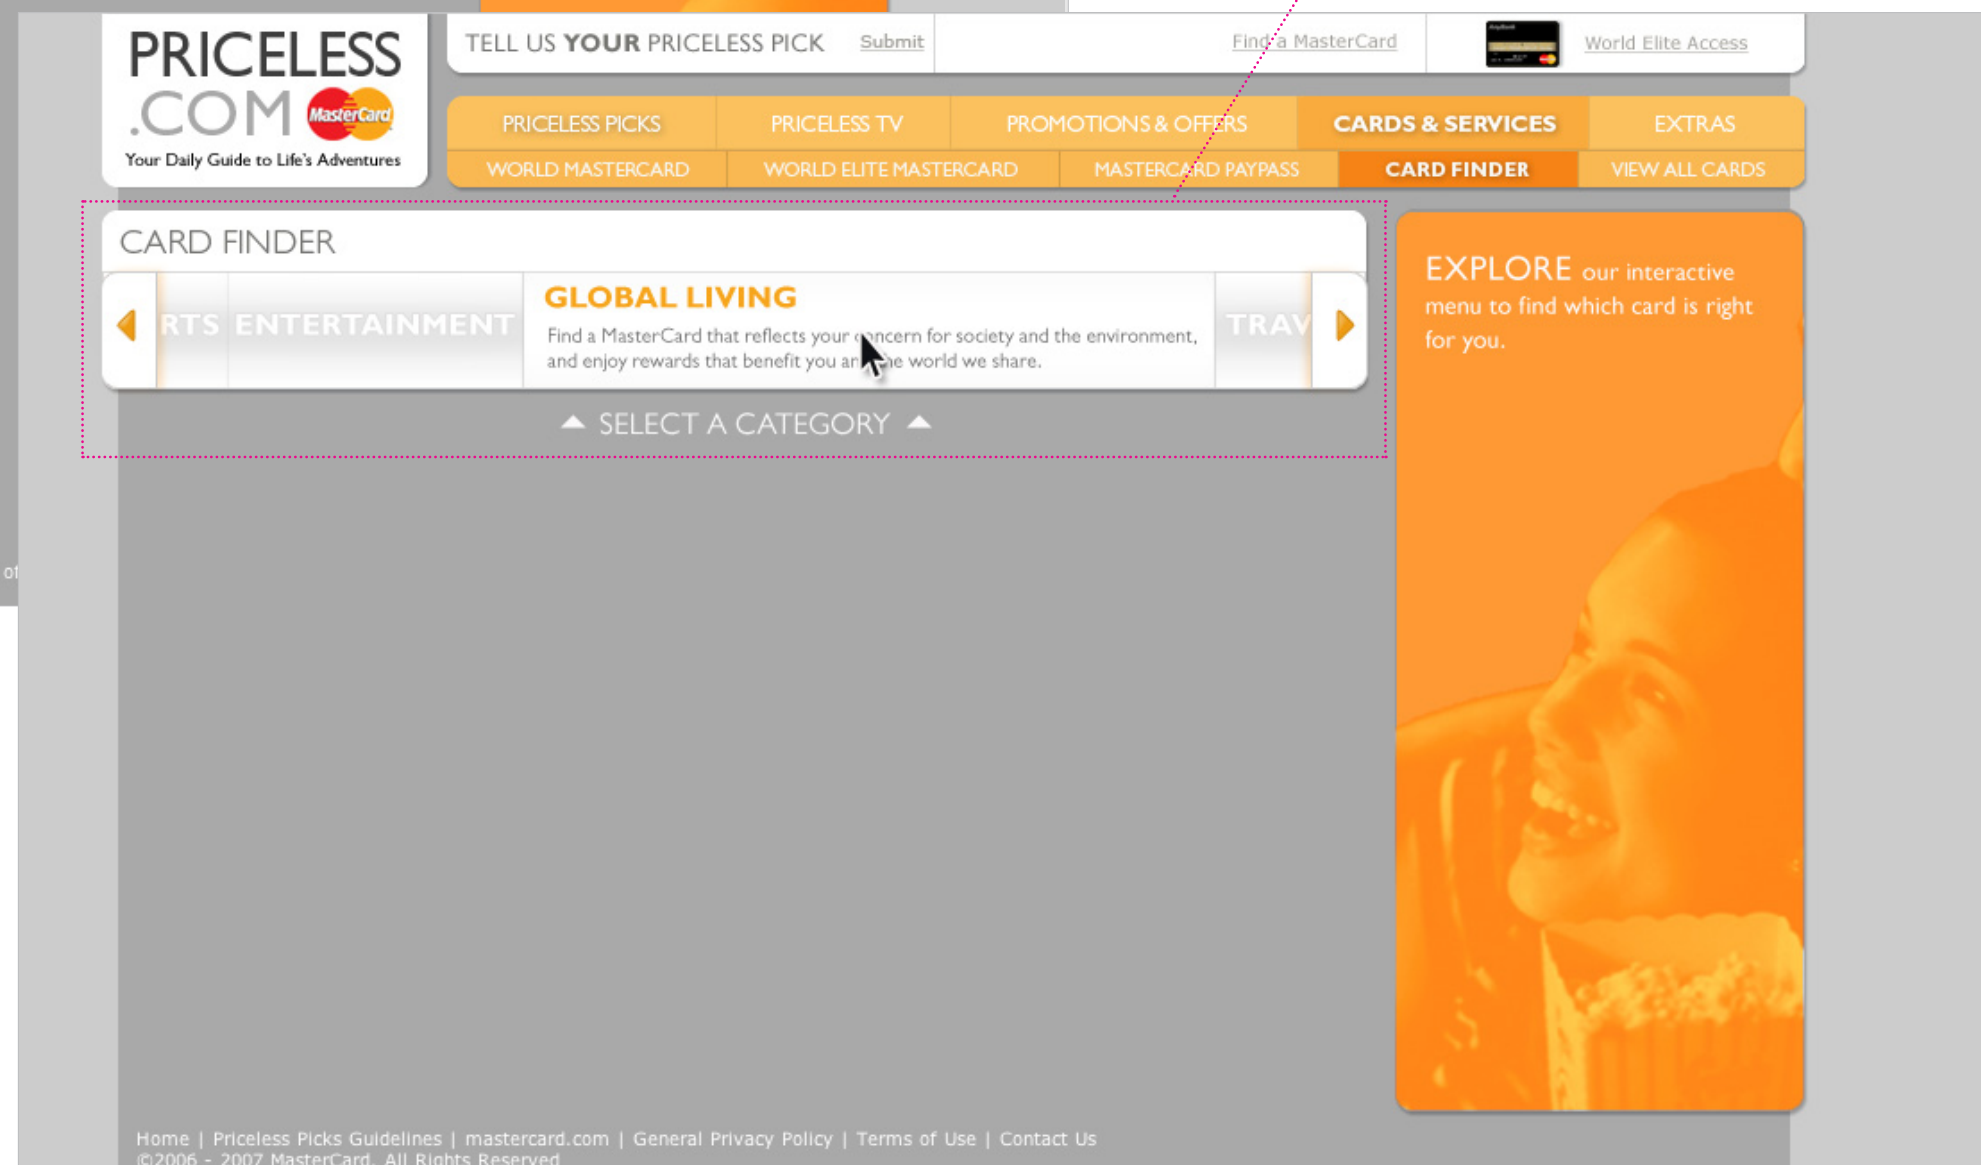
PRICELESS .COM MasterCard
Your Daily Guide to Life's Adventures

TELL US YOUR PRICELESS PICK Submit

Find a MasterCard

World Elite Access

PRICELESS PICKS PRICELESS TV PROMOTIONS & OFFERS CARDS & SERVICES EXTRAS

WORLD MASTERCARD WORLD ELITE MASTERCARD MASTERCARD PAYPASS CARD FINDER VIEW ALL CARDS

CARD FINDER

RTS ENTERTAINMENT

GLOBAL LIVING

Find a MasterCard that reflects your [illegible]ncern for society and the environment, and enjoy rewards that benefit you an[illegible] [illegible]e world we share.

TRAV

SELECT A CATEGORY

EXPLORE our interactive menu to find which card is right for you.

of

Home | Priceless Picks Guidelines | mastercard.com | General Privacy Policy | Terms of Use | Contact Us
©2006 - 2007 MasterCard. All Rights Reserved